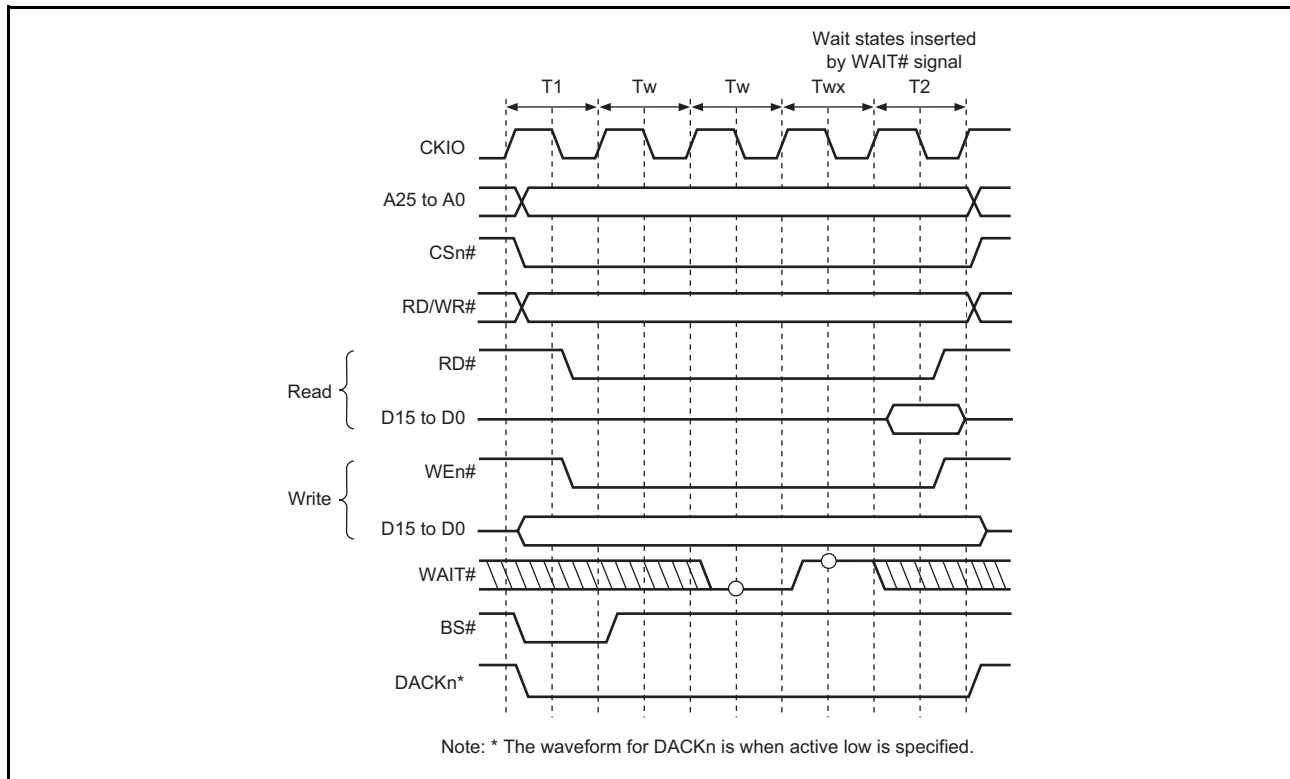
Wait states inserted by WAIT# signal

T1 Tw Tw Twx T2

CKIO

A25 to A0

CSn#

RD/WR#

Read

RD#

D15 to D0

Write

WEn#

D15 to D0

WAIT#

BS#

DACKn*

Note: * The waveform for DACKn is when active low is specified.